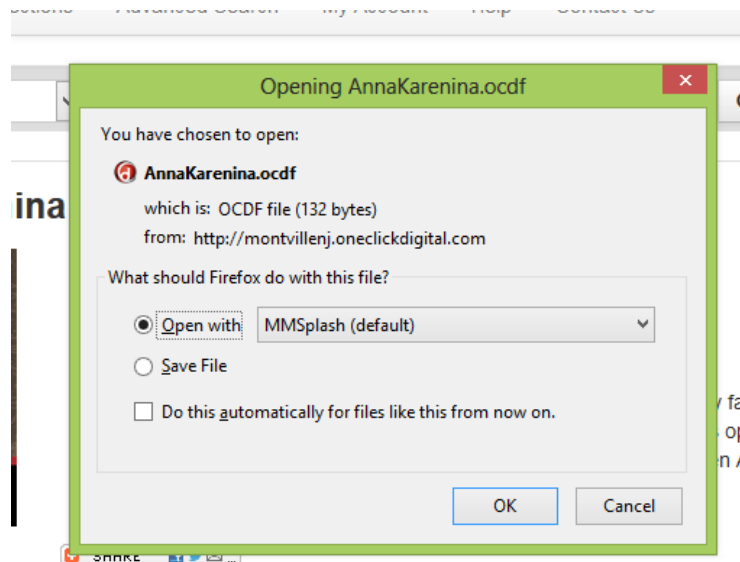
Opening AnnaKarenina.ocdf

You have chosen to open:

AnnaKarenina.ocdf

which is: OCDF file (132 bytes)

from: http://montvillenj.oneclickdigital.com

What should Firefox do with this file?

Open with MMSplash (default)

Save File

Do this automatically for files like this from now on.

OK Cancel

ina

SHARE